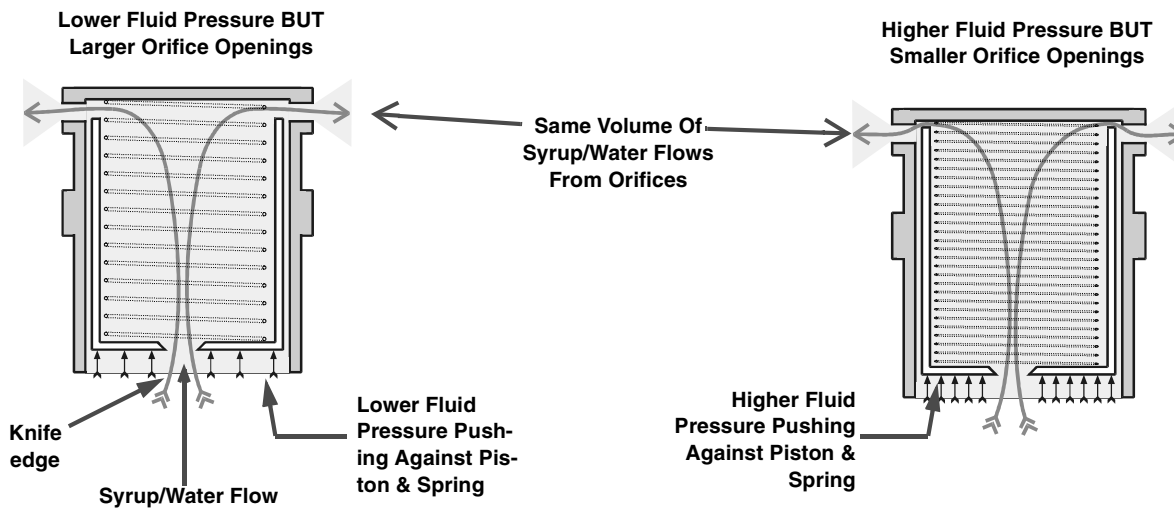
Lower Fluid Pressure BUT Larger Orifice Openings

Higher Fluid Pressure BUT Smaller Orifice Openings

Same Volume Of Syrup/Water Flows From Orifices

Knife edge

Syrup/Water Flow

Lower Fluid Pressure Pushing Against Piston & Spring

Higher Fluid Pressure Pushing Against Piston & Spring